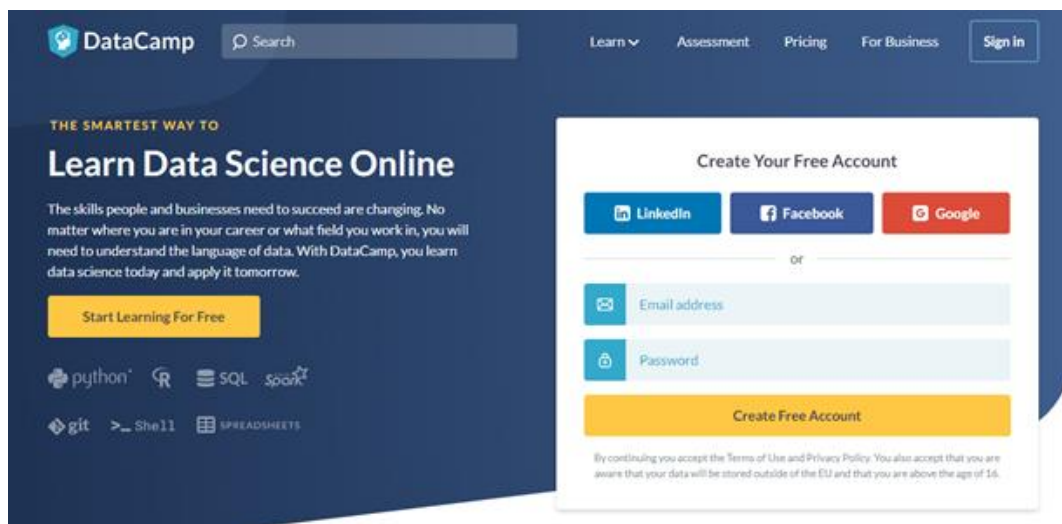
DataCamp Search Learn Assessment Pricing For Business Sign in

THE SMARTEST WAY TO

Learn Data Science Online

The skills people and businesses need to succeed are changing. No matter where you are in your career or what field you work in, you will need to understand the language of data. With DataCamp, you learn data science today and apply it tomorrow.

Start Learning For Free

python R SQL Spark

git >_Shell SPREADSHEETS

Create Your Free Account

LinkedIn Facebook Google

or

Email address

Password

Create Free Account

By continuing you accept the Terms of Use and Privacy Policy. You also accept that you are aware that your data will be stored outside of the EU and that you are above the age of 16.